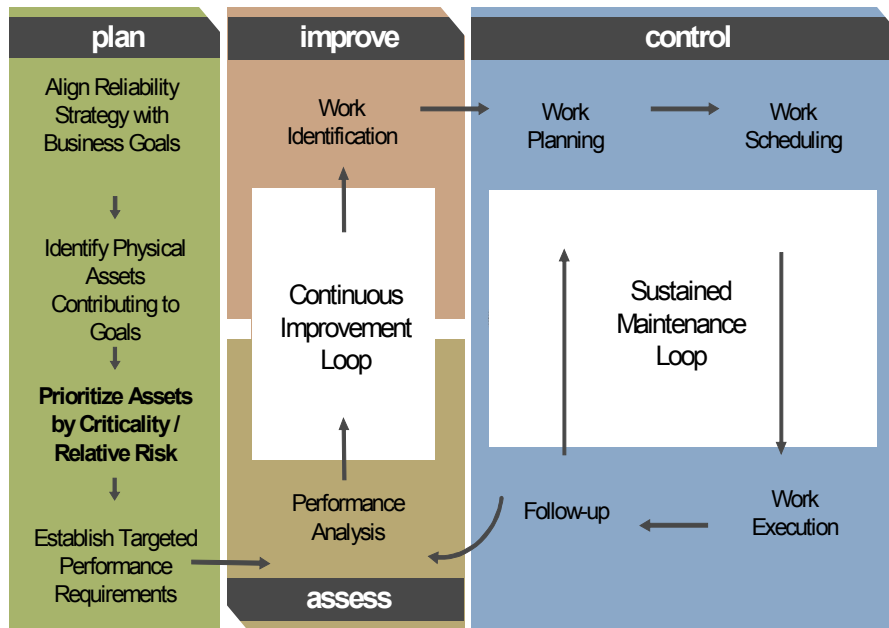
plan

Align Reliability Strategy with Business Goals

Identify Physical Assets Contributing to Goals

**Prioritize Assets by Criticality / Relative Risk**

Establish Targeted Performance Requirements

improve

Work Identification

Continuous Improvement Loop

Performance Analysis

assess

control

Work Planning

Work Scheduling

Sustained Maintenance Loop

Follow-up

Work Execution